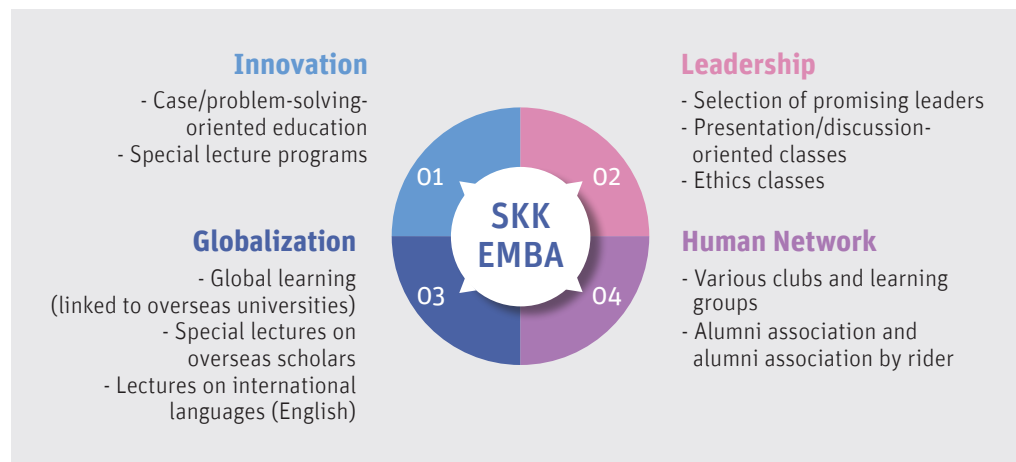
Innovation

- Case/problem-solving-oriented education
- Special lecture programs

Leadership

- Selection of promising leaders
- Presentation/discussion-oriented classes
- Ethics classes

01

02

SKK EMBA

03

04

Globalization

- Global learning (linked to overseas universities)
- Special lectures on overseas scholars
- Lectures on international languages (English)

Human Network

- Various clubs and learning groups
- Alumni association and alumni association by rider